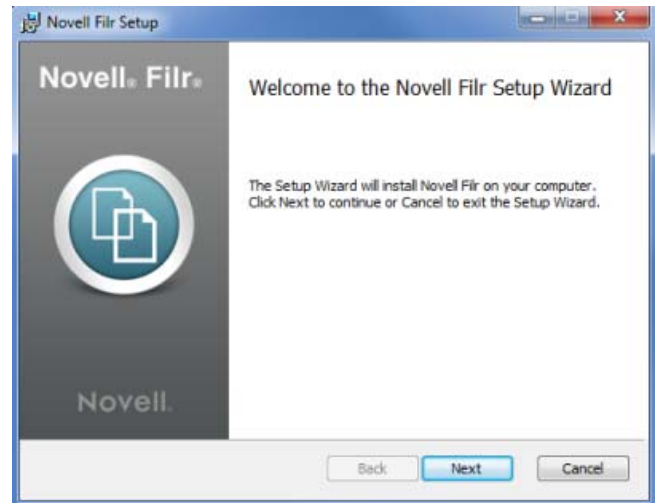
Novell Filr Setup

Novell. Filr.

Welcome to the Novell Filr Setup Wizard

The Setup Wizard will install Novell Filr on your computer. Click Next to continue or Cancel to exit the Setup Wizard.

Novell.

Back

Next

Cancel